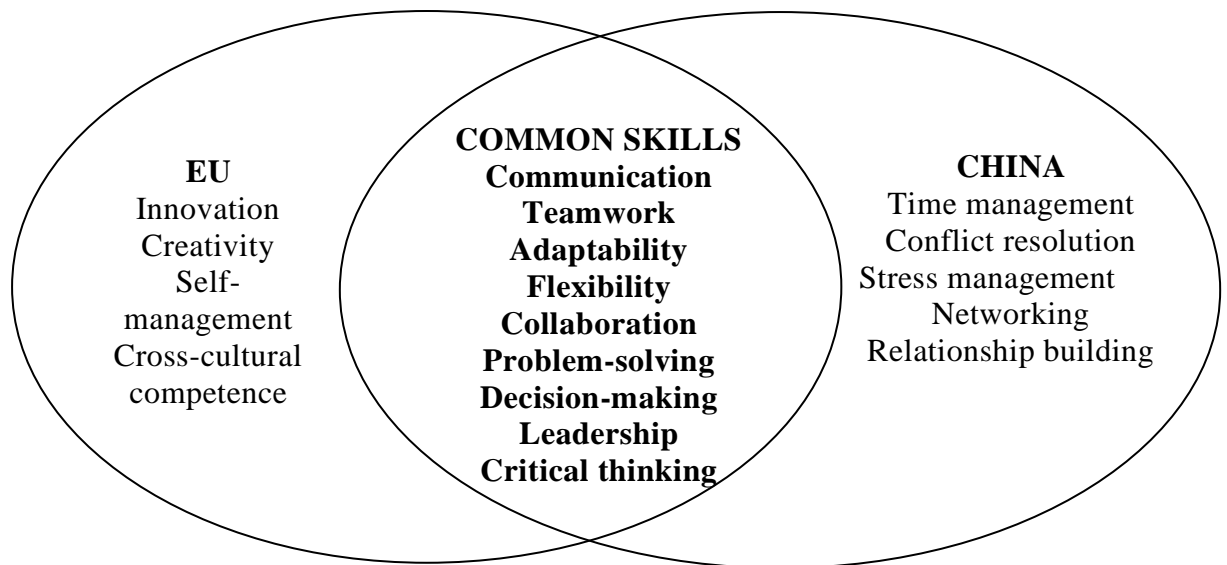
EU
Innovation
Creativity
Self-management
Cross-cultural competence

COMMON SKILLS
Communication
Teamwork
Adaptability
Flexibility
Collaboration
Problem-solving
Decision-making
Leadership
Critical thinking

CHINA
Time management
Conflict resolution
Stress management
Networking
Relationship building